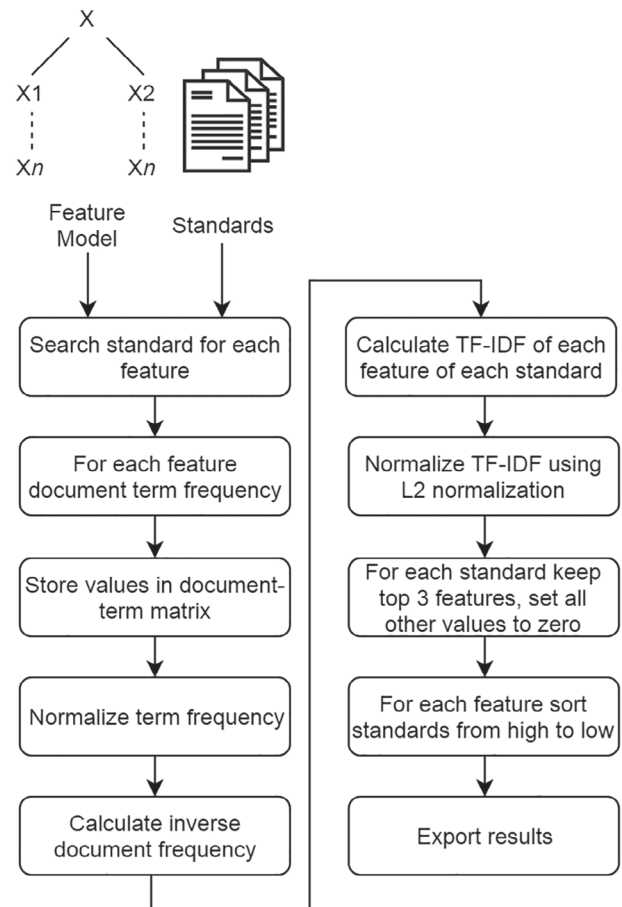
X

X1

X2

X$n$

X$n$

Feature Model

Standards

Search standard for each feature

For each feature document term frequency

Store values in document-term matrix

Normalize term frequency

Calculate inverse document frequency

Calculate TF-IDF of each feature of each standard

Normalize TF-IDF using L2 normalization

For each standard keep top 3 features, set all other values to zero

For each feature sort standards from high to low

Export results